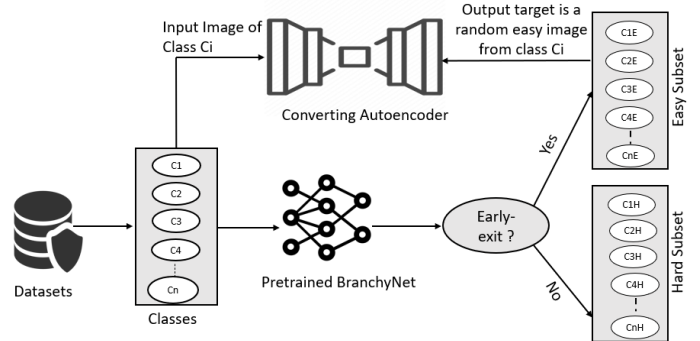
Input Image of Class Ci

Output target is a random easy image from class Ci

Converting Autoencoder

C1E
C2E
C3E
C4E
CnE

Easy Subset

Yes

C1
C2
C3
C4
Cn

Classes

Datasets

Pretrained BranchyNet

Early-exit ?

No

C1H
C2H
C3H
C4H
CnH

Hard Subset